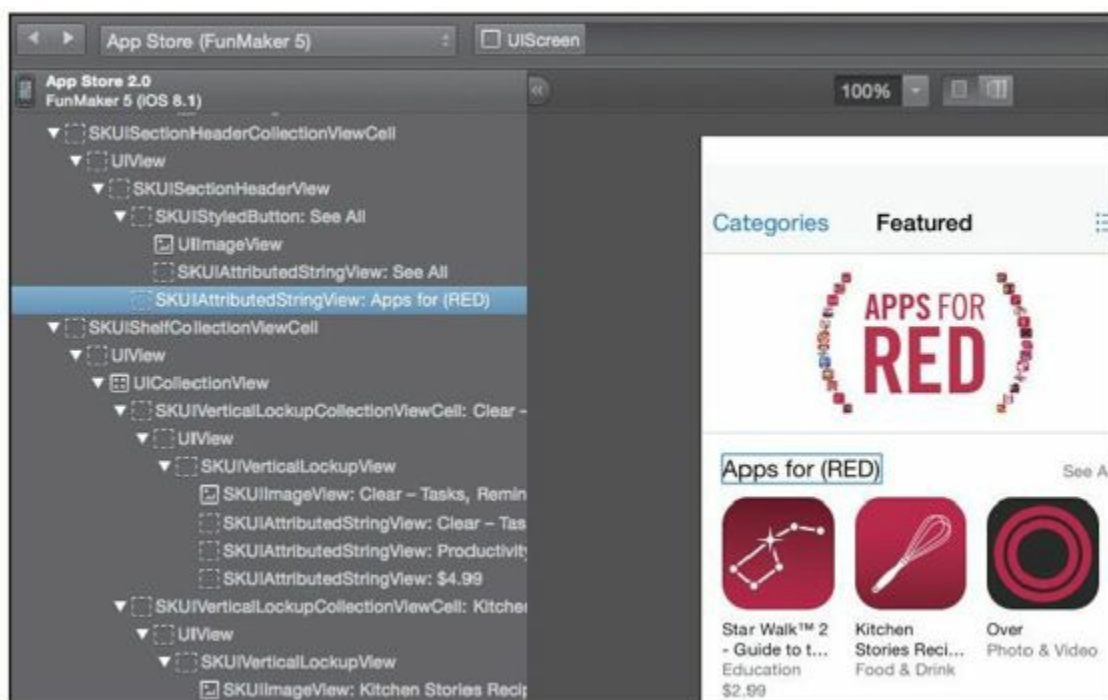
App Store (FunMaker 5)

UIScreen

App Store 2.0
FunMaker 5 (iOS 8.1)

100%

SKUISectionHeaderCollectionViewCell
UIView
SKUISectionHeaderView
SKUIStyledButton: See All
UIImageView
SKUIAttributedStringView: See All
SKUIAttributedStringView: Apps for (RED)
SKUIShelfCollectionViewCell
UIView
UICollectionView
SKUIVerticalLockupCollectionViewCell: Clear -
UIView
SKUIVerticalLockupView
SKUIImageView: Clear – Tasks, Remin
SKUIAttributedStringView: Clear – Tas
SKUIAttributedStringView: Productivit
SKUIAttributedStringView: $4.99
SKUIVerticalLockupCollectionViewCell: Kitche
UIView
SKUIVerticalLockupView
SKUIImageView: Kitchen Stories Reci

Categories

Featured

APPS FOR RED

Apps for (RED)

See A

Star Walk™ 2 - Guide to t...
Education
$2.99

Kitchen Stories Reci...
Food & Drink

Over
Photo & Video